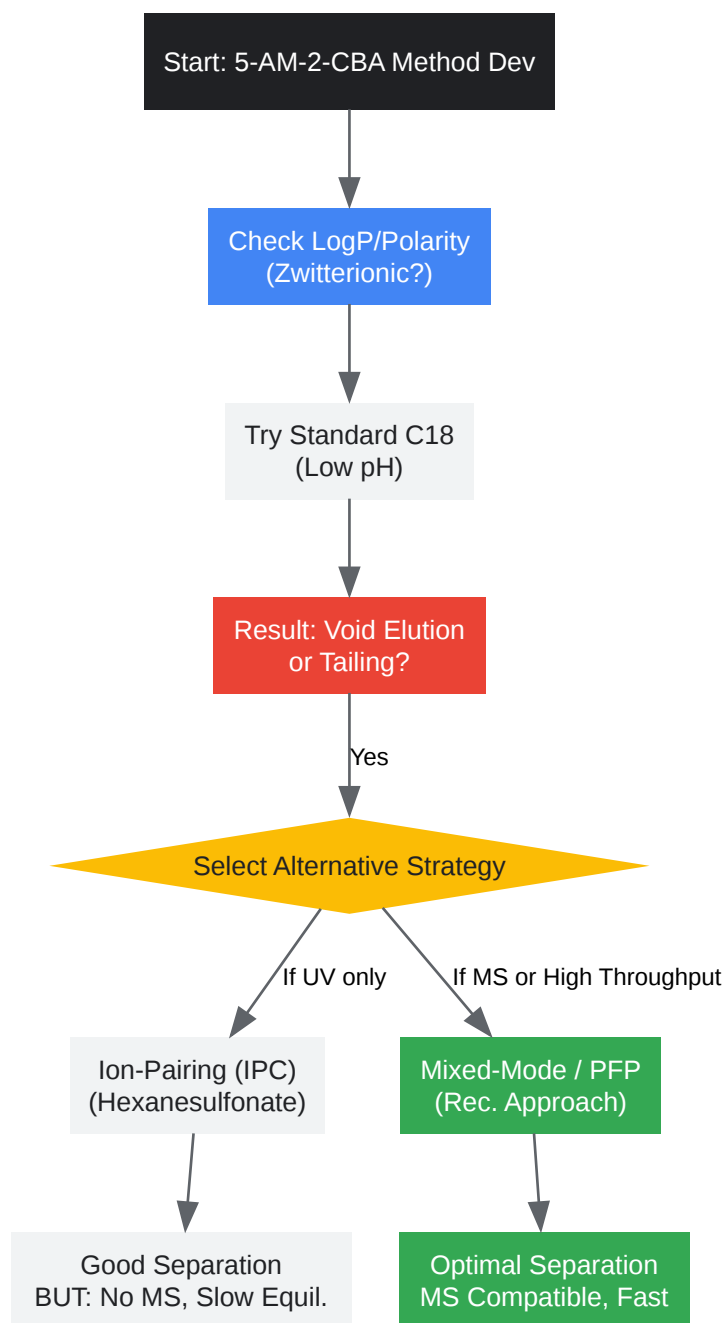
Start: 5-AM-2-CBA Method Dev

Check LogP/Polarity (Zwitterionic?)

Try Standard C18 (Low pH)

Result: Void Elution or Tailing?

Yes

Select Alternative Strategy

If UV only

If MS or High Throughput

Ion-Pairing (IPC) (Hexanesulfonate)

Mixed-Mode / PFP (Rec. Approach)

Good Separation
BUT: No MS, Slow Equil.

Optimal Separation
MS Compatible, Fast